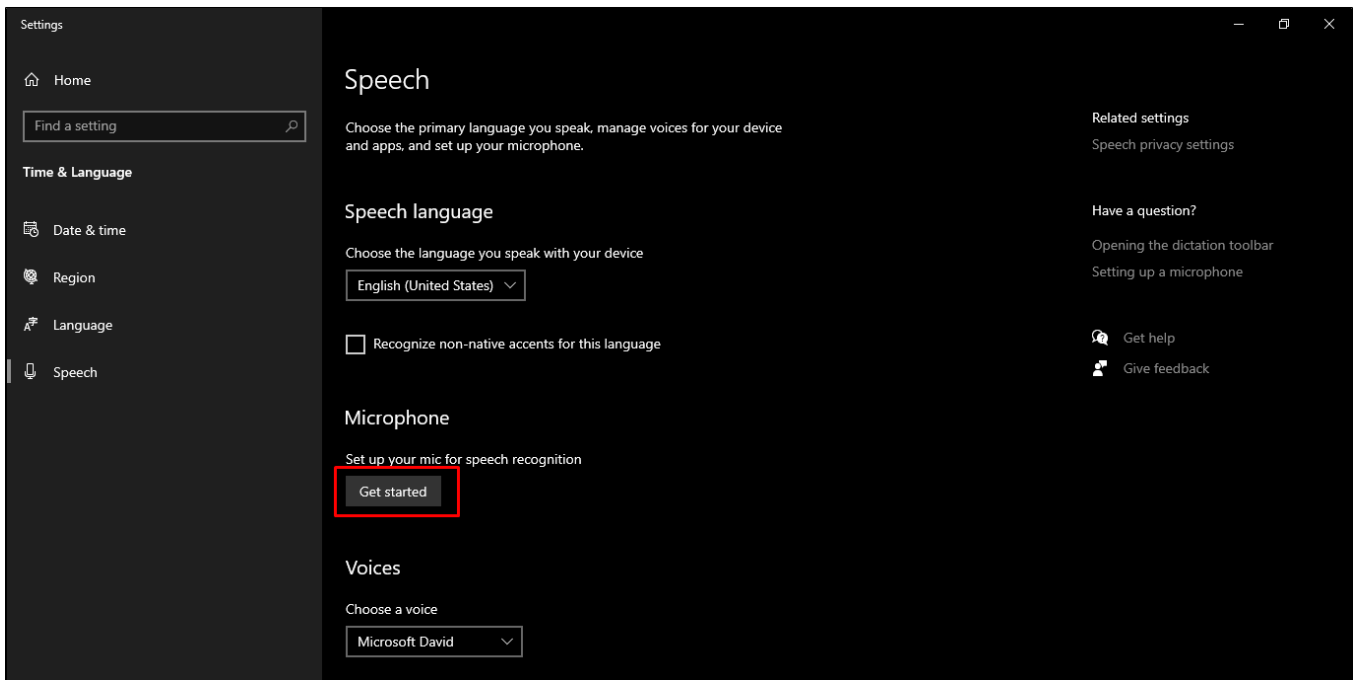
Settings

Home

Find a setting

Time & Language

Date & time

Region

Language

Speech

Speech

Choose the primary language you speak, manage voices for your device and apps, and set up your microphone.

Speech language

Choose the language you speak with your device

English (United States)

Recognize non-native accents for this language

Microphone

Set up your mic for speech recognition

Get started

Voices

Choose a voice

Microsoft David

Related settings

Speech privacy settings

Have a question?

Opening the dictation toolbar

Setting up a microphone

Get help

Give feedback